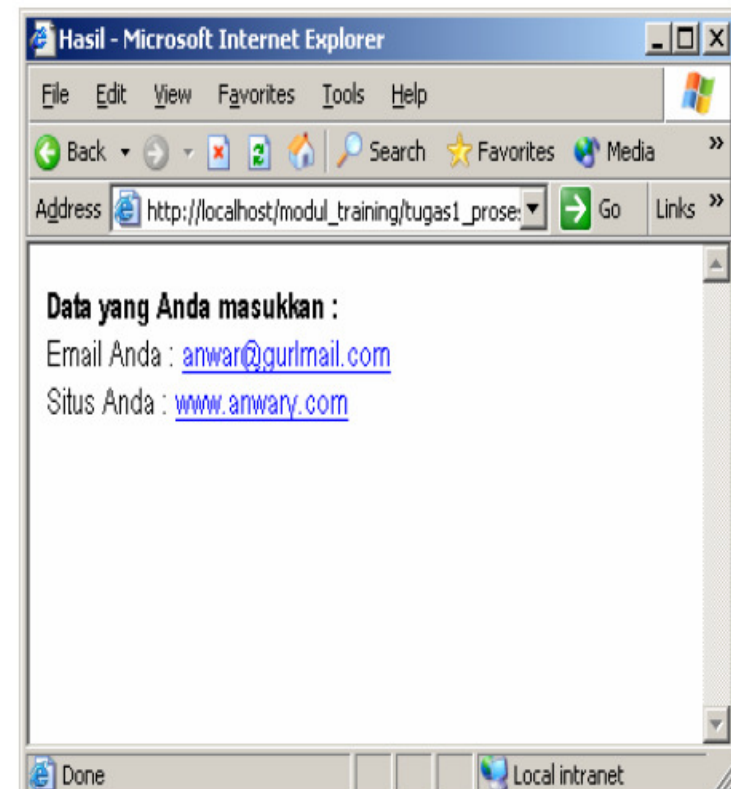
Hasil - Microsoft Internet Explorer

File Edit View Favorites Tools Help

Back Search Favorites Media »

Address http://localhost/modul_training/tugas1_prose: Go Links »

Data yang Anda masukkan :
Email Anda : anwar@gurlmail.com
Situs Anda : www.anwary.com

Done Local intranet